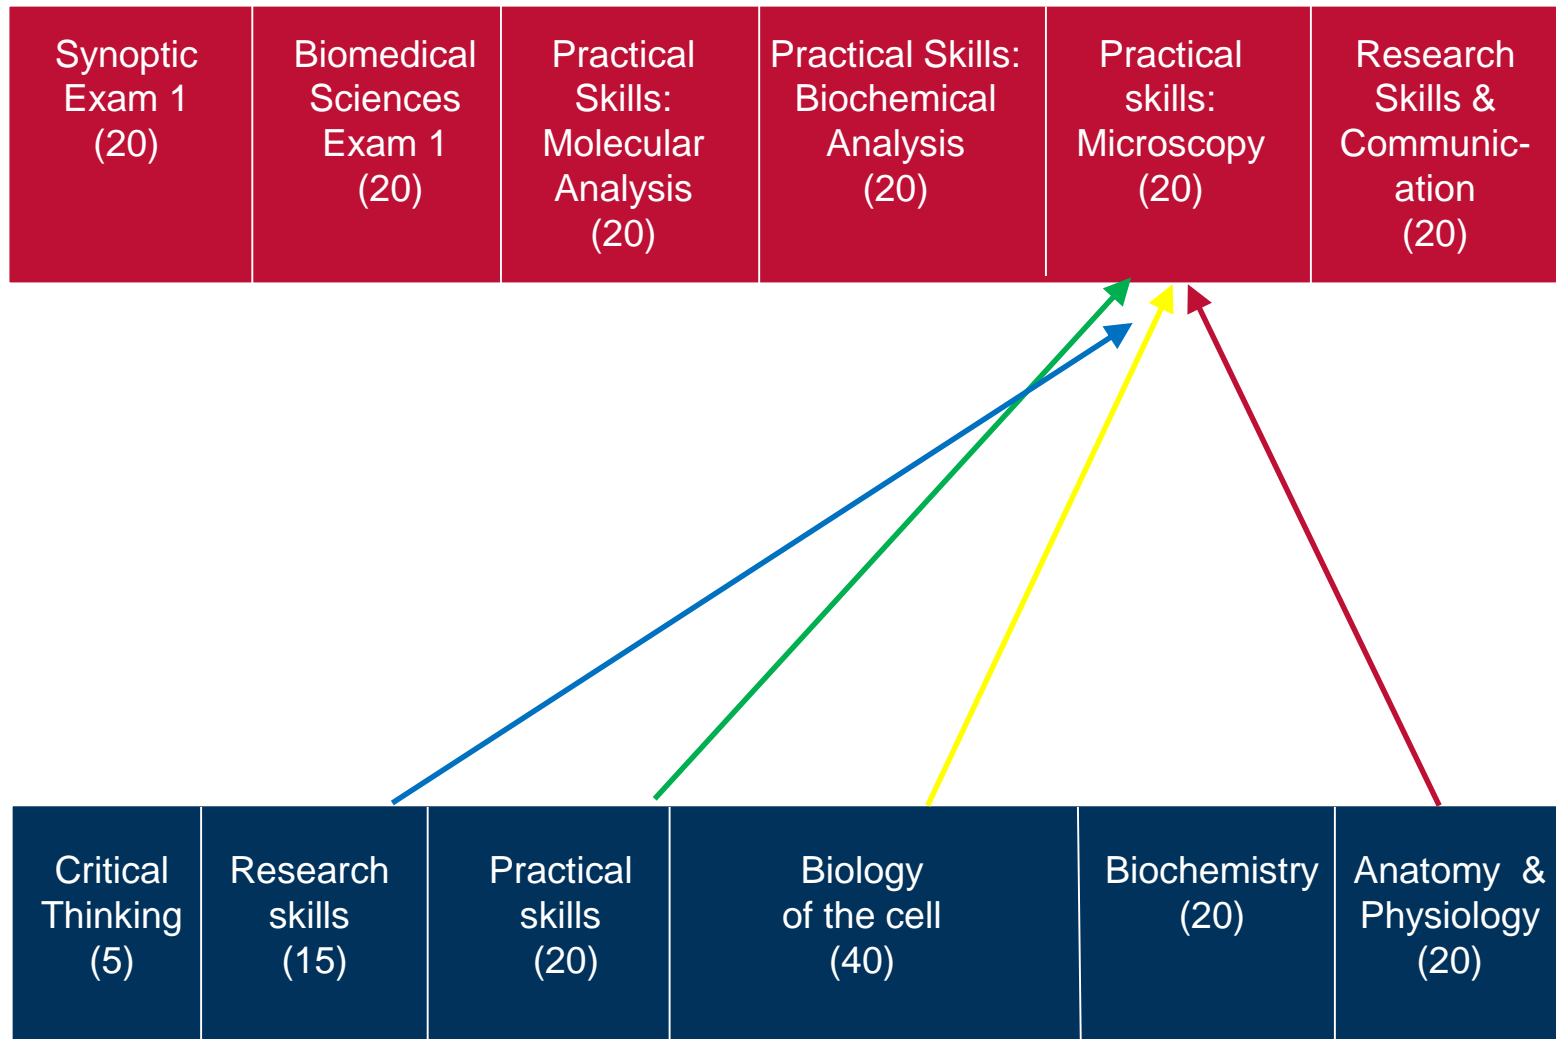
Synoptic Exam 1 (20)

Biomedical Sciences Exam 1 (20)

Practical Skills: Molecular Analysis (20)

Practical Skills: Biochemical Analysis (20)

Practical skills: Microscopy (20)

Research Skills & Communication (20)

Critical Thinking (5)

Research skills (15)

Practical skills (20)

Biology of the cell (40)

Biochemistry (20)

Anatomy & Physiology (20)